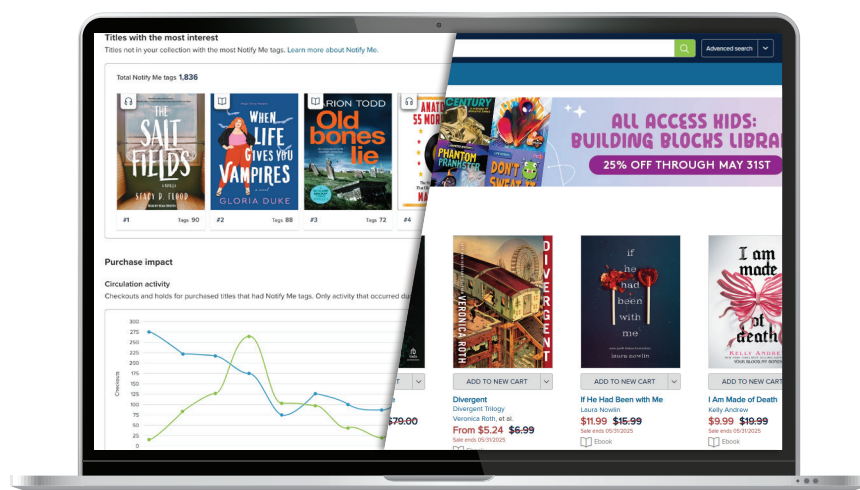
Titles with the most interest
Titles not in your collection with the most Notify Me tags. Learn more about Notify Me.

Total Notify Me tags 1,836

THE SALT FIELDS
STACY D. FLOOD

WHEN LIFE GIVES YOU VAMPIRES
GLORIA DUKE

MARION TODD
Old bones lie

#1 Tags 90
#2 Tags 88
#3 Tags 72
#4

Purchase impact

Circulation activity
Checkouts and holds for purchased titles that had Notify Me tags. Only activity that occurred du

300
275
250
225
200
175
150
125
100
75
50
25
0
Checkouts

Advanced search

CENTURY
PHANTOM FRANKSTER
DON'T SWEAT IT

ALL ACCESS KIDS: BUILDING BLOCKS LIBRA
25% OFF THROUGH MAY 31ST

DIVERGENT
VERONICA ROTH

If He Had Been with me
laura nowlin

I am made of death
KELLY ANDREW

ADD TO NEW CART
ADD TO NEW CART
ADD TO NEW CART

$79.00

Divergent
Divergent Trilogy
Veronica Roth, et al.
From $5.24 $6.99
Sale ends 05/31/2025

If He Had Been with Me
Laura Nowlin
$11.99 $15.99
Sale ends 05/31/2025
Ebook

I Am Made of Death
Kelly Andrew
$9.99 $19.99
Sale ends 05/31/2025
Ebook